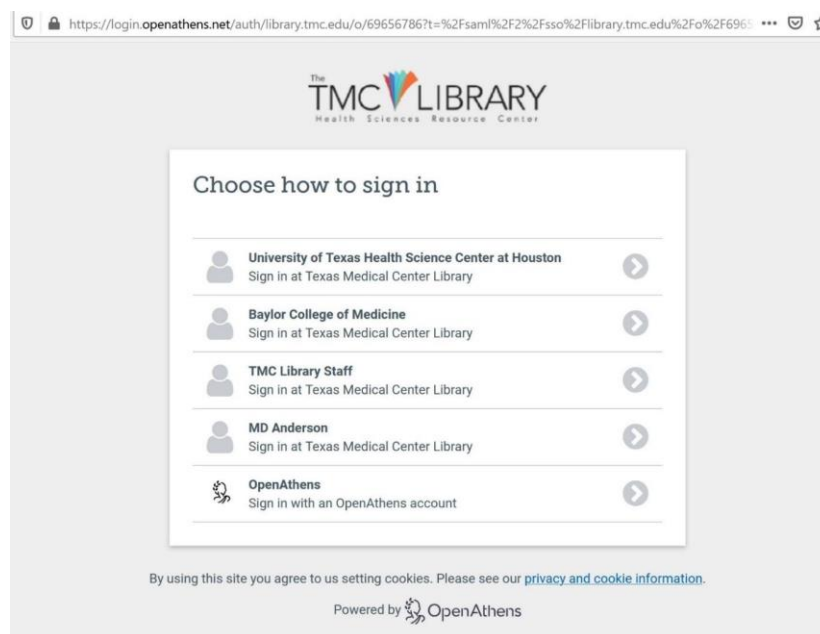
https://login.openathens.net/auth/library.tmc.edu/o/69656786?t=%2Fsaml%2F2%2Fsso%2Flibrary.tmc.edu%2Fo%2F696

The TMC LIBRARY
Health Sciences Resource Center

Choose how to sign in

University of Texas Health Science Center at Houston
Sign in at Texas Medical Center Library

Baylor College of Medicine
Sign in at Texas Medical Center Library

TMC Library Staff
Sign in at Texas Medical Center Library

MD Anderson
Sign in at Texas Medical Center Library

OpenAthens
Sign in with an OpenAthens account

By using this site you agree to us setting cookies. Please see our privacy and cookie information.

Powered by OpenAthens